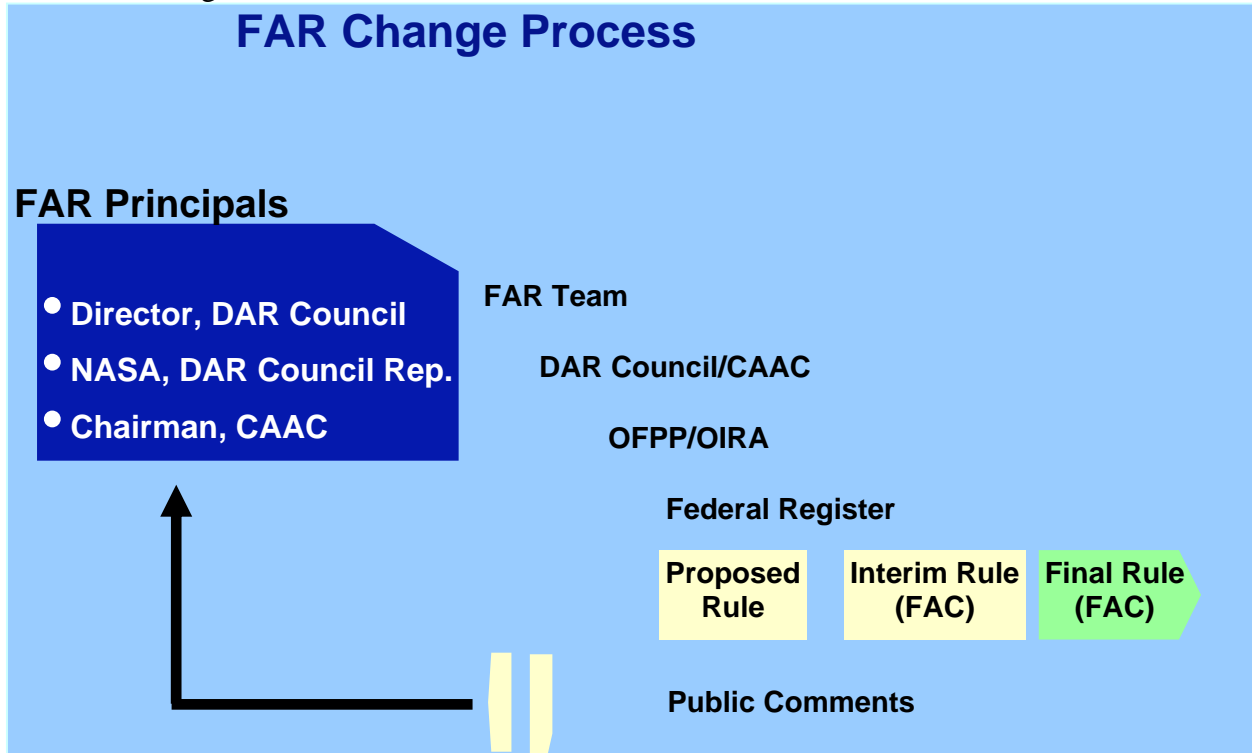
FAR Change Process

FAR Principals

- Director, DAR Council
- NASA, DAR Council Rep.
- Chairman, CAAC

FAR Team

DAR Council/CAAC

OFPP/OIRA

Federal Register

Proposed Rule

Interim Rule (FAC)

Final Rule (FAC)

Public Comments